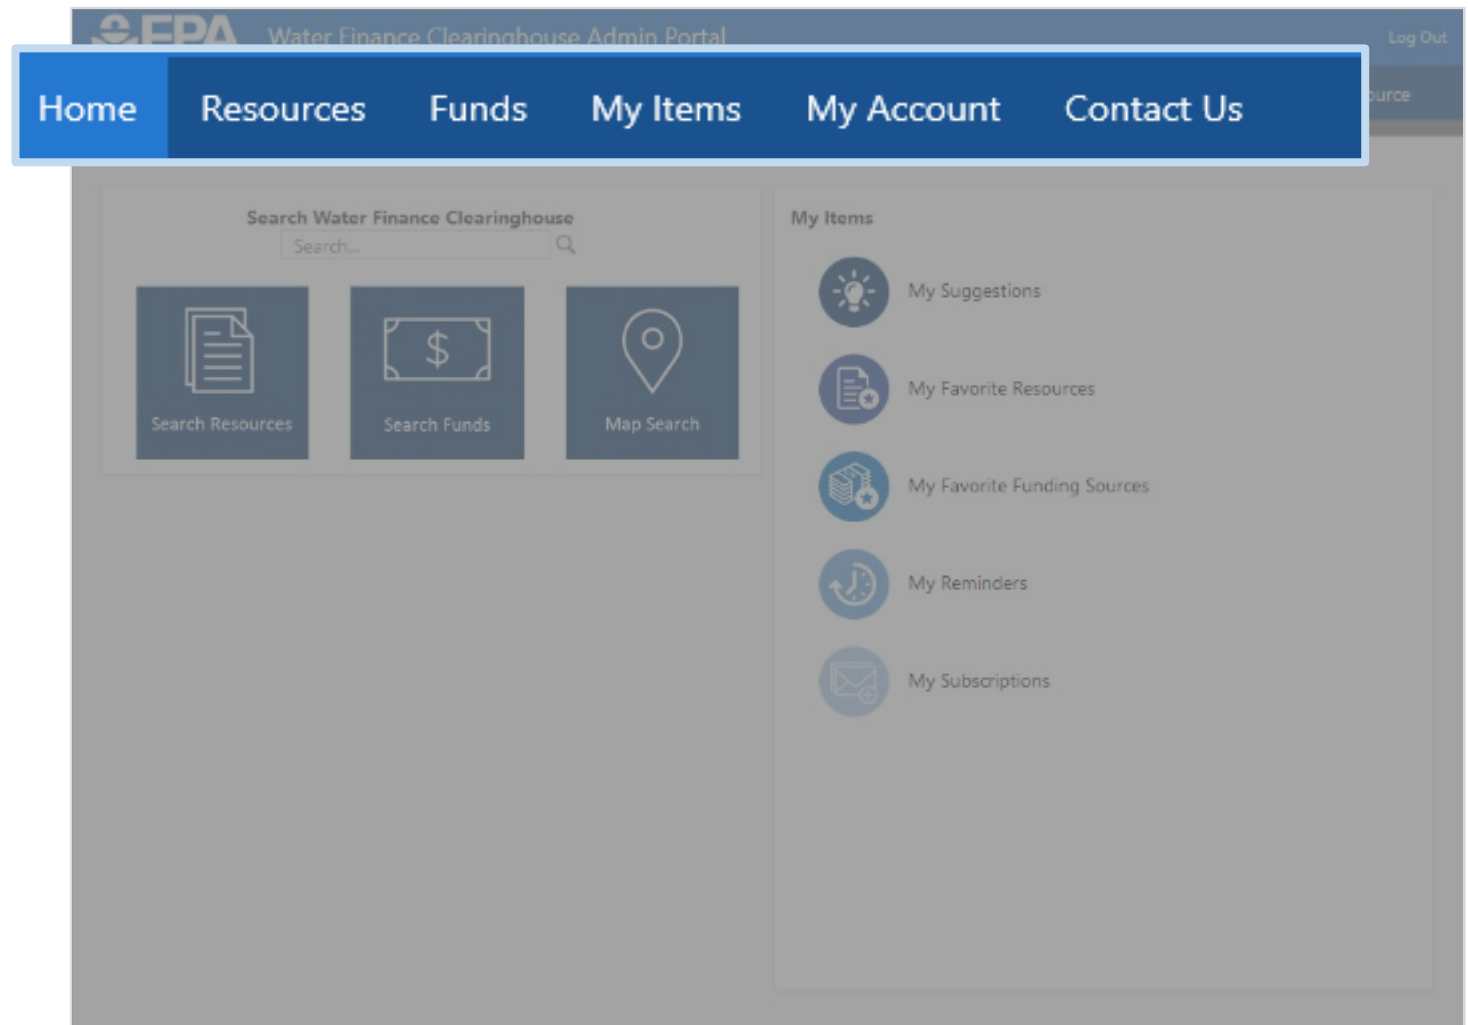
EPA Water Finance Clearinghouse Admin Portal

Log Out

Home Resources Funds My Items My Account Contact Us

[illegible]urce

Search Water Finance Clearinghouse

Search...

Search Resources

$

Search Funds

Map Search

My Items

My Suggestions

My Favorite Resources

My Favorite Funding Sources

My Reminders

My Subscriptions